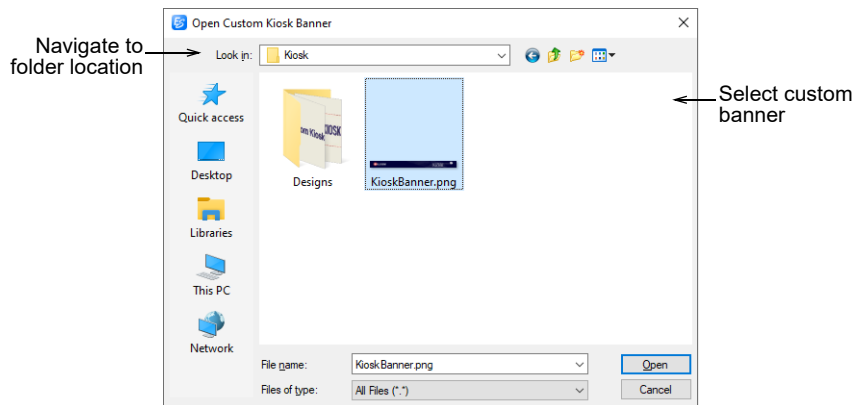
Open Custom Kiosk Banner

Navigate to folder location

Look in: Kiosk

Select custom banner

Quick access

Desktop

Libraries

This PC

Network

Designs

KioskBanner.png

File name: KioskBanner.png

Files of type: All Files (*.*)

Open

Cancel